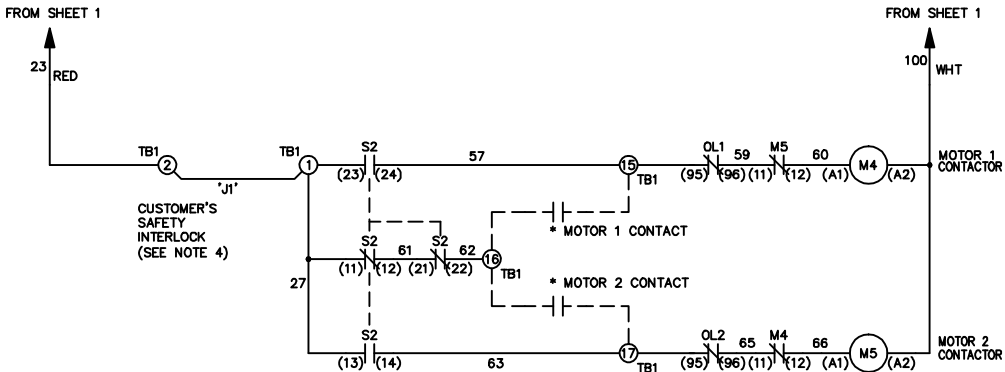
FROM SHEET 1

FROM SHEET 1

23 RED

100 WHT

TB1 2

'J1'

CUSTOMER'S SAFETY INTERLOCK (SEE NOTE 4)

TB1 1

S2 (23) (24)

57

15 TB1

OL1 (95) (96)

59

M5 (11) (12)

60

(A1) M4 (A2)

MOTOR 1 CONTACTOR

* MOTOR 1 CONTACT

S2 (11) (12)

61

S2 (21) (22)

62

16 TB1

27

* MOTOR 2 CONTACT

S2 (13) (14)

63

17 TB1

OL2 (95) (96)

65

M4 (11) (12)

66

(A1) M5 (A2)

MOTOR 2 CONTACTOR